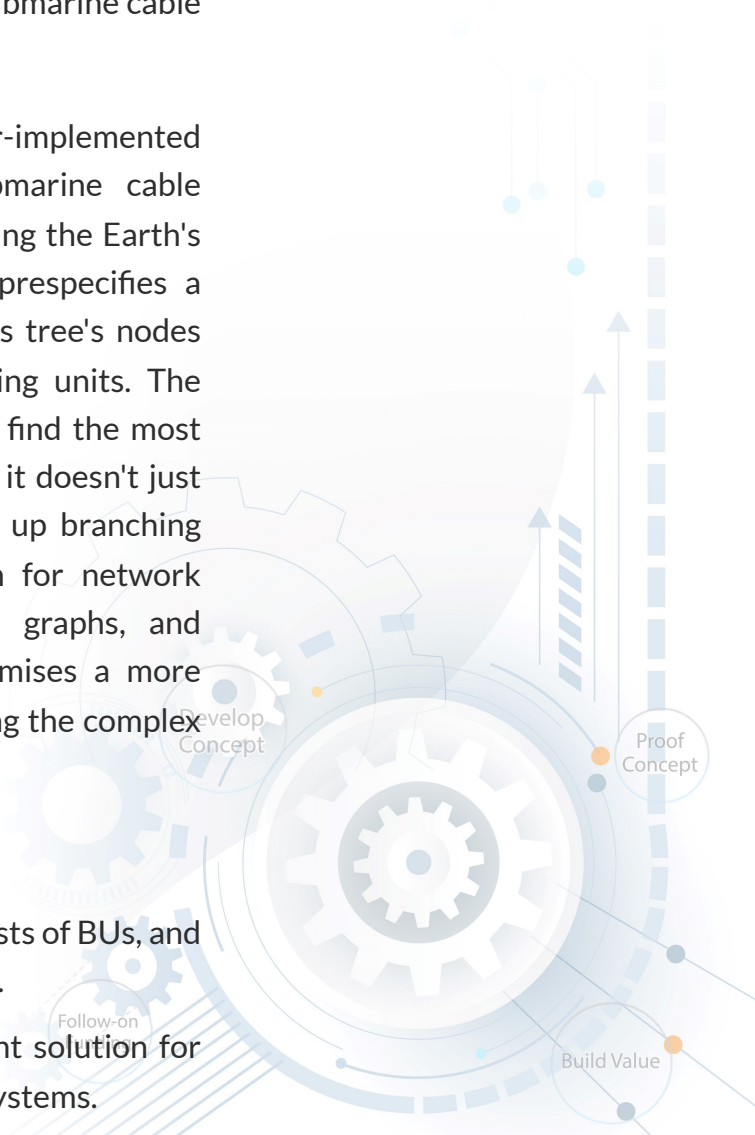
bmarine cable

r-implemented bmarine cable ng the Earth's prespecifies a s tree's nodes ing units. The find the most it doesn't just up branching n for network graphs, and mises a more ng the complex

Develop Concept

Proof Concept

sts of BUs, and .

Follow-on

nt solution for ystems.

Build Value